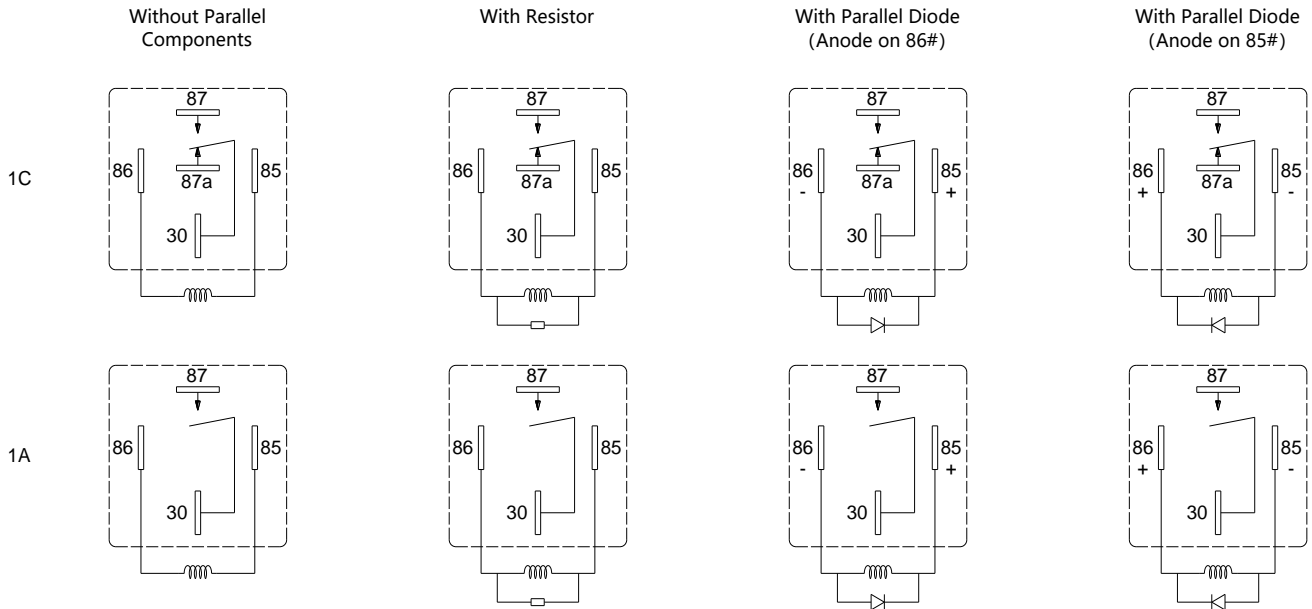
Without Parallel Components

With Resistor

With Parallel Diode (Anode on 86#)

With Parallel Diode (Anode on 85#)

1C

87
86
87a
85
30

87
86
87a
85
30

87
86
-
87a
85
+
30

87
86
+
87a
85
-
30

1A

87
86
85
30

87
86
85
30

87
86
-
85
+
30

87
86
+
85
-
30